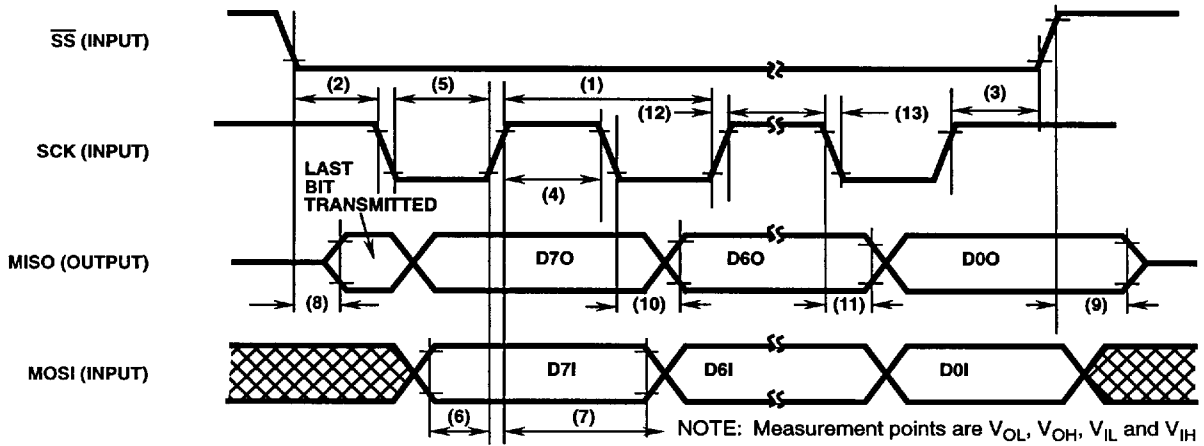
$\overline{SS}$ (INPUT)

(2) (5) (1) (12) (13) (3)

SCK (INPUT)

LAST BIT TRANSMITTED

(4)

MISO (OUTPUT)

D7O D6O D0O

(8) (10) (11) (9)

MOSI (INPUT)

D7I D6I D0I

(6) (7)

NOTE: Measurement points are $V_{OL}$, $V_{OH}$, $V_{IL}$ and $V_{IH}$